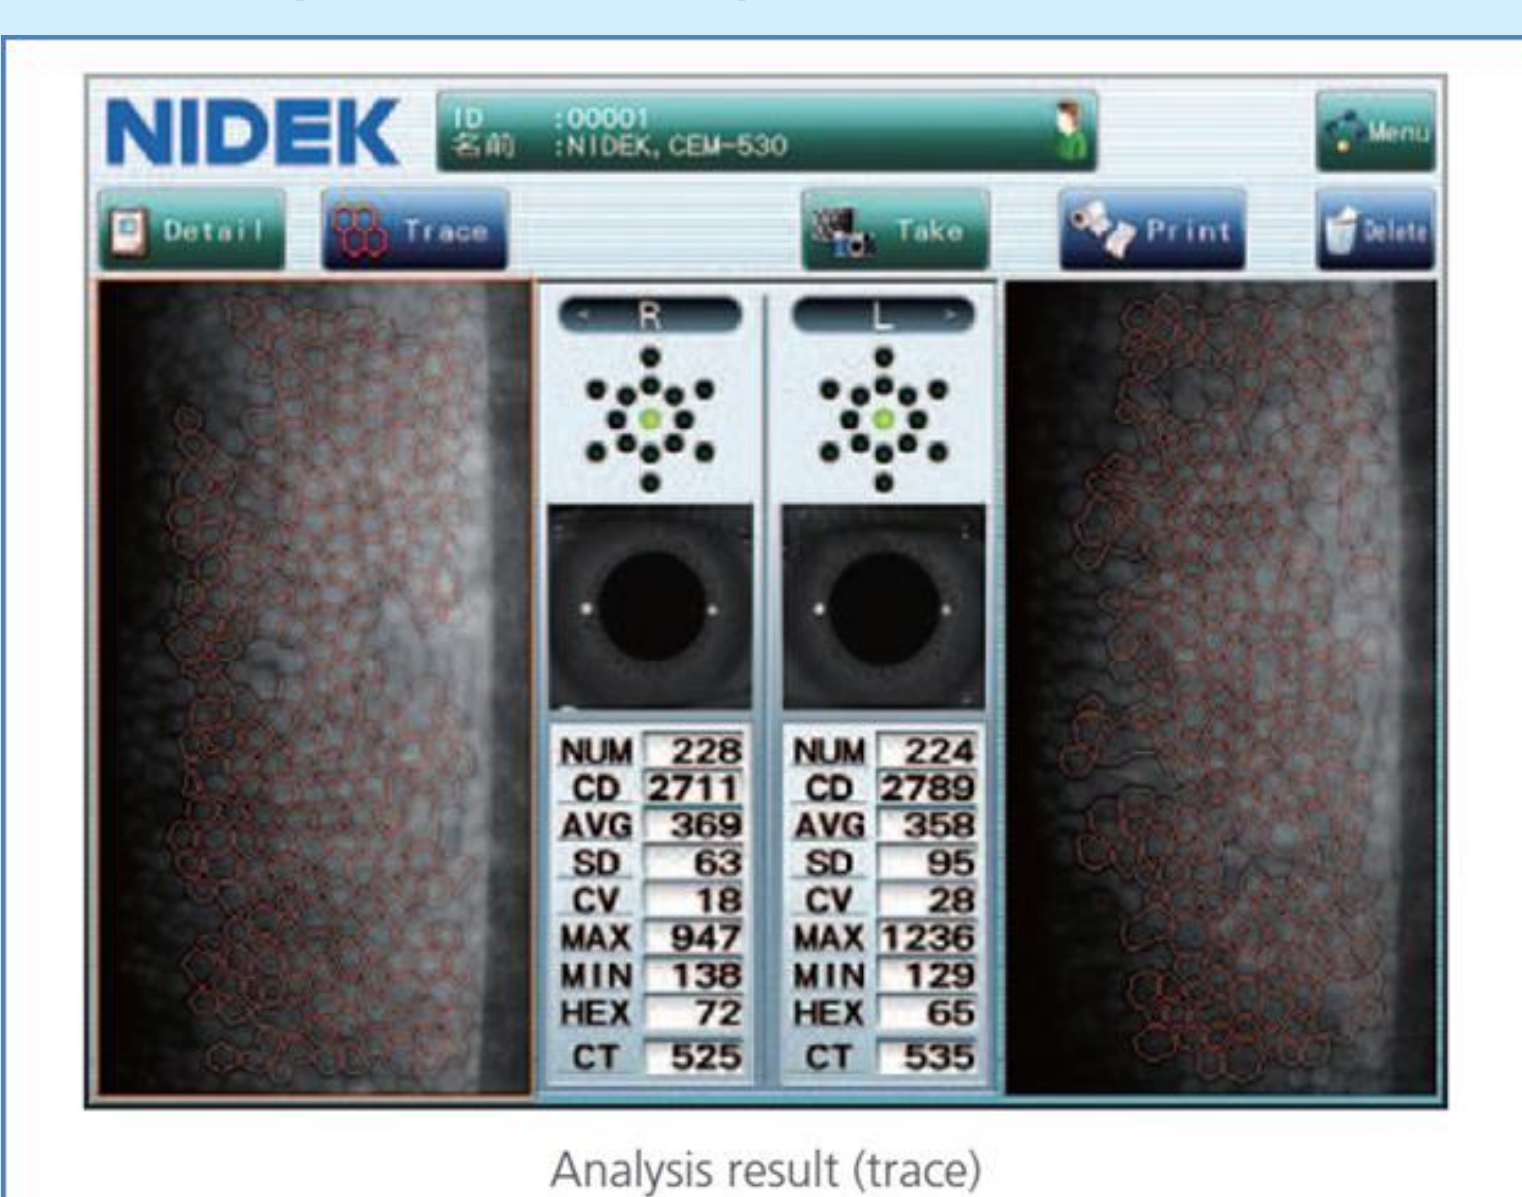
NIDEK

ID :00001
名前 :NIDEK, CEM-530

Menu

Detail

Trace

Take

Print

Delete

< R

L >

| NUM | 228 |
|---|---|
| CD | 2711 |
| AVG | 369 |
| SD | 63 |
| CV | 18 |
| MAX | 947 |
| MIN | 138 |
| HEX | 72 |
| CT | 525 |

| NUM | 224 |
|---|---|
| CD | 2789 |
| AVG | 358 |
| SD | 95 |
| CV | 28 |
| MAX | 1236 |
| MIN | 129 |
| HEX | 65 |
| CT | 535 |

Analysis result (trace)